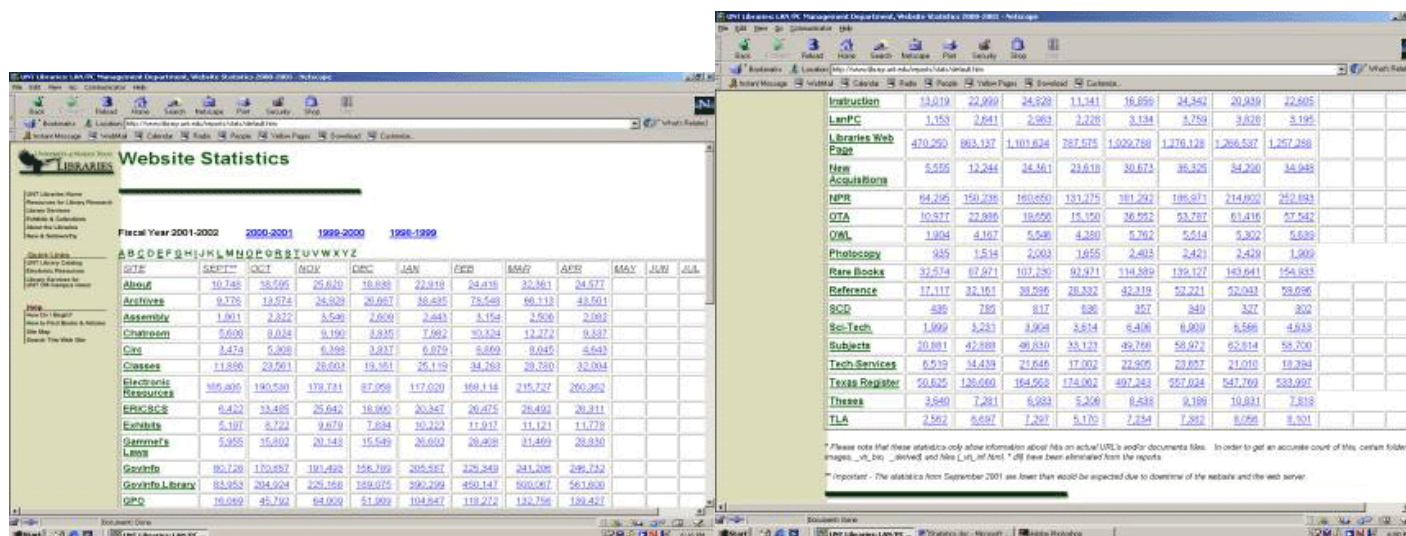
UNT Libraries: LAN/PC Management Department, Website Statistics 2000-2001 - Netscape

File Edit View Go Communicator Help

Back Forward Reload Home Search Netscape Print Security Shop Stop

Bookmarks Location: http://www.library.unt.edu/reports/stats/default.htm

What's Related

Instant Message WebMail Calendar Radio People Yellow Pages Download Customize...

UNT Libraries

Website Statistics

UNT Libraries Home
Resources for Library Research
Library Services
Exhibits & Collections
About the Libraries
News & Noteworthy

Quick Links
UNT Library Catalog
Electronic Resources
Library Services for UNT Off-Campus Users

Help
How Do I Begin?
How to Find Books & Articles
Site Map
Search This Web Site

Fiscal Year 2001-2002 2000-2001 1999-2000 1998-1999

A B C D E F G H I J K L M N O P Q R S T U V W X Y Z

| SITE | SEPT** | OCT | NOV | DEC | JAN | FEB | MAR | APR | MAY | JUN | JUL |
|---|---|---|---|---|---|---|---|---|---|---|---|
| About | 10,746 | 18,595 | 25,620 | 18,888 | 22,918 | 24,415 | 32,361 | 24,577 | | | |
| Archives | 9,776 | 13,574 | 24,928 | 26,667 | 38,495 | 75,548 | 66,113 | 43,501 | | | |
| Assembly | 1,001 | 2,322 | 3,546 | 2,609 | 2,443 | 3,154 | 2,506 | 2,082 | | | |
| Chatroom | 5,606 | 8,024 | 9,190 | 3,835 | 7,982 | 10,324 | 12,272 | 9,337 | | | |
| Circ | 3,474 | 5,308 | 6,398 | 3,837 | 6,079 | 8,869 | 8,045 | 4,643 | | | |
| Classes | 11,898 | 23,561 | 28,603 | 19,161 | 25,119 | 34,263 | 28,780 | 32,004 | | | |
| Electronic Resources | 105,806 | 190,538 | 178,731 | 87,058 | 117,020 | 169,114 | 215,727 | 260,362 | | | |
| ERICSCS | 6,422 | 13,485 | 25,642 | 18,990 | 20,347 | 26,475 | 26,492 | 20,311 | | | |
| Exhibits | 5,197 | 8,722 | 9,679 | 7,834 | 10,222 | 11,917 | 11,121 | 11,778 | | | |
| Gammel's Laws | 5,955 | 15,802 | 20,143 | 15,549 | 26,692 | 28,468 | 31,469 | 28,930 | | | |
| Govinfo | 80,726 | 170,657 | 191,499 | 158,789 | 205,587 | 225,349 | 241,206 | 246,732 | | | |
| Govinfo Library | 83,953 | 204,924 | 225,168 | 189,075 | 390,299 | 450,147 | 500,067 | 561,600 | | | |
| GPO | 16,069 | 45,792 | 64,009 | 51,909 | 104,647 | 118,272 | 132,756 | 139,427 | | | |

Document: Done

Start | UNT Libraries: LAN/PC ...

UNT Libraries: LAN/PC Management Department, Website Statistics 2000-2001 - Netscape

File Edit View Go Communicator Help

Back Forward Reload Home Search Netscape Print Security Shop Stop

Bookmarks Location: http://www.library.unt.edu/reports/stats/default.htm

What's Related

Instant Message WebMail Calendar Radio People Yellow Pages Download Customize...

| | | | | | | | | | | |
|---|---|---|---|---|---|---|---|---|---|---|
| Instruction | 13,019 | 22,999 | 24,928 | 11,141 | 16,856 | 24,342 | 20,939 | 22,605 | | |
| LanPC | 1,153 | 2,641 | 2,983 | 2,228 | 3,134 | 5,759 | 3,828 | 3,195 | | |
| Libraries Web Page | 470,250 | 863,137 | 1,101,624 | 787,575 | 1,029,768 | 1,276,128 | 1,266,537 | 1,257,288 | | |
| New Acquisitions | 5,555 | 12,244 | 24,361 | 23,618 | 30,673 | 36,325 | 34,290 | 34,948 | | |
| NPR | 84,295 | 150,238 | 160,650 | 131,275 | 181,292 | 186,971 | 214,802 | 252,893 | | |
| OTA | 10,977 | 22,886 | 18,656 | 15,150 | 36,552 | 53,787 | 61,416 | 57,542 | | |
| OWL | 1,904 | 4,167 | 5,546 | 4,280 | 5,762 | 5,514 | 5,302 | 5,639 | | |
| Photocopy | 935 | 1,514 | 2,003 | 1,655 | 2,403 | 2,421 | 3,429 | 1,909 | | |
| Rare Books | 32,574 | 67,971 | 107,230 | 92,971 | 114,389 | 139,127 | 143,641 | 154,935 | | |
| Reference | 17,117 | 32,161 | 38,596 | 28,332 | 42,319 | 52,221 | 52,043 | 59,696 | | |
| SCD | 436 | 785 | 817 | 636 | 357 | 349 | 327 | 302 | | |
| Sci-Tech | 1,999 | 3,231 | 3,904 | 3,614 | 6,406 | 6,909 | 6,566 | 4,633 | | |
| Subjects | 20,881 | 42,888 | 46,630 | 33,123 | 49,766 | 58,972 | 62,514 | 58,700 | | |
| Tech Services | 6,519 | 14,439 | 21,646 | 17,002 | 22,905 | 28,657 | 21,010 | 18,394 | | |
| Texas Register | 50,625 | 126,660 | 164,563 | 174,062 | 497,243 | 557,034 | 547,769 | 533,997 | | |
| Theses | 3,640 | 7,281 | 6,993 | 5,208 | 8,438 | 9,186 | 10,831 | 7,819 | | |
| TLA | 2,562 | 6,697 | 7,297 | 5,170 | 7,254 | 7,382 | 8,056 | 8,101 | | |

* Please note that these statistics only allow information about hits on actual URL's and/or documents files. In order to get an accurate count of this, certain folder images, _vti_bin, _derived, and files (_vti_inf.html, *.dll) have been eliminated from the reports.

** Important - The statistics from September 2001 are lower than would be expected due to downtime of the website and the web server.

Document: Done

Start | UNT Libraries: LAN/PC ... | Statistics doc - Microsoft ... | Adobe Photoshop